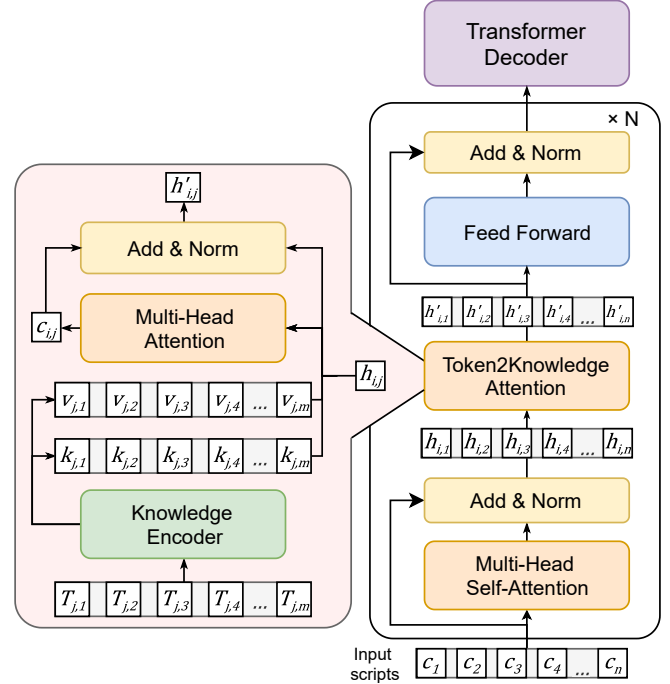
Transformer Decoder

× N

Add & Norm

Feed Forward

$h'_{i,1}$ $h'_{i,2}$ $h'_{i,3}$ $h'_{i,4}$ ... $h'_{i,n}$

Token2Knowledge Attention

$h_{i,1}$ $h_{i,2}$ $h_{i,3}$ $h_{i,4}$ ... $h_{i,n}$

Add & Norm

Multi-Head Self-Attention

Input scripts $c_1$ $c_2$ $c_3$ $c_4$ ... $c_n$

$h'_{i,j}$

Add & Norm

$c_{i,j}$

Multi-Head Attention

$h_{i,j}$

$v_{j,1}$ $v_{j,2}$ $v_{j,3}$ $v_{j,4}$ ... $v_{j,m}$

$k_{j,1}$ $k_{j,2}$ $k_{j,3}$ $k_{j,4}$ ... $k_{j,m}$

Knowledge Encoder

$T_{j,1}$ $T_{j,2}$ $T_{j,3}$ $T_{j,4}$ ... $T_{j,m}$